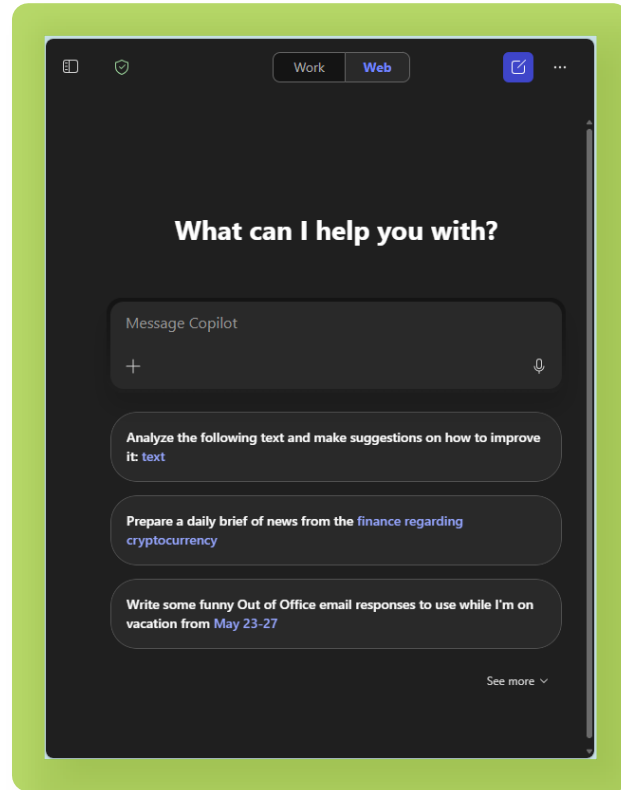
Work Web

What can I help you with?

Message Copilot

Analyze the following text and make suggestions on how to improve it: text

Prepare a daily brief of news from the finance regarding cryptocurrency

Write some funny Out of Office email responses to use while I'm on vacation from May 23-27

See more